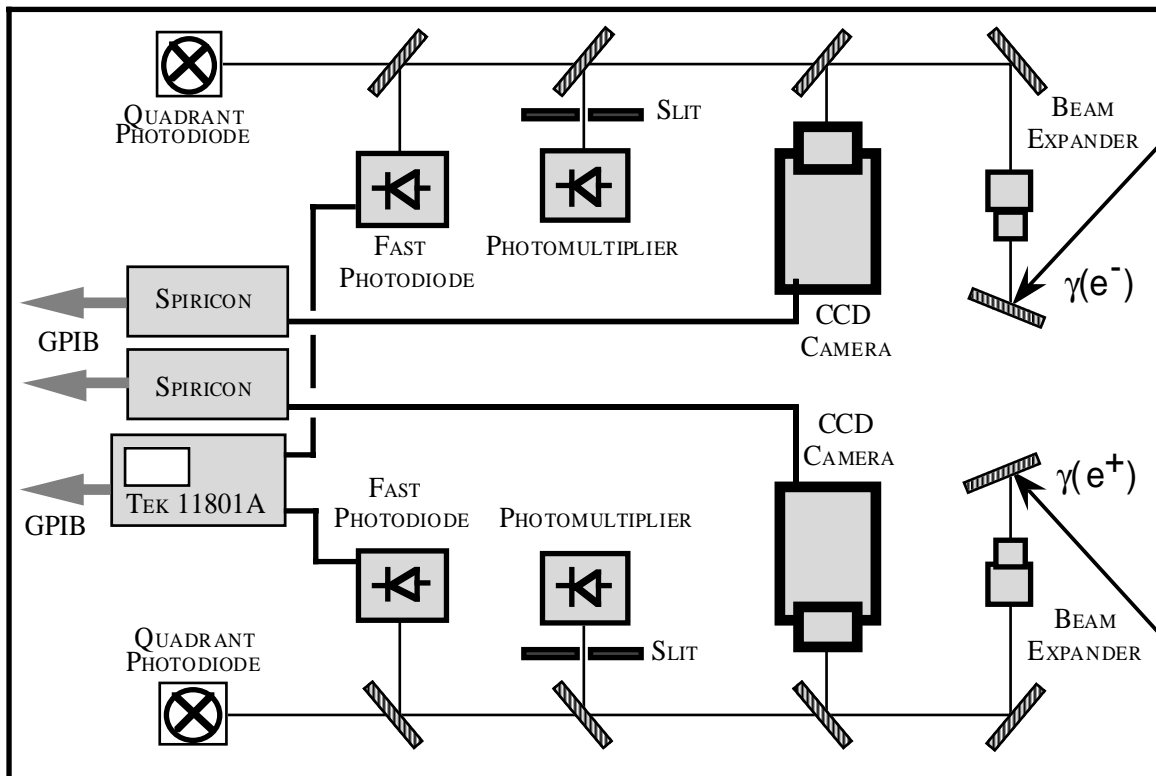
Quadrant Photodiode

Slit

Beam Expander

Fast Photodiode

Photomultiplier

Spiricon

GPIB

$\gamma(e^-)$

CCD Camera

Spiricon

CCD Camera

Tek 11801A

GPIB

Fast Photodiode

Photomultiplier

$\gamma(e^+)$

Beam Expander

Quadrant Photodiode

Slit